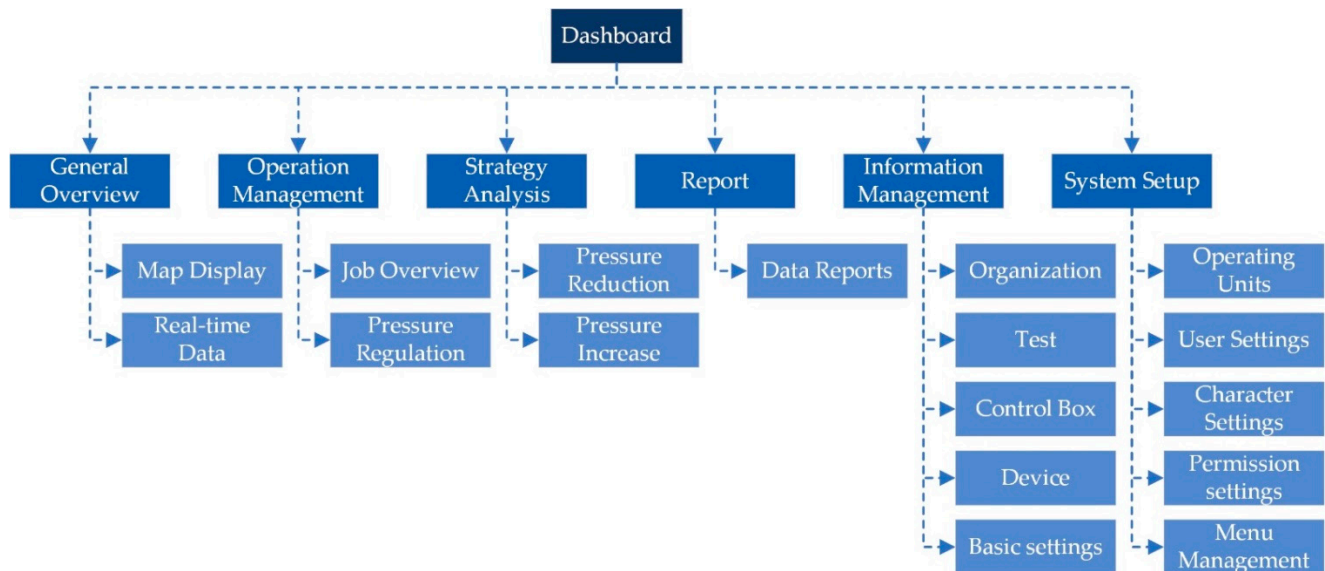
Dashboard

General Overview

Map Display

Real-time Data

Operation Management

Job Overview

Pressure Regulation

Strategy Analysis

Pressure Reduction

Pressure Increase

Report

Data Reports

Information Management

Organization

Test

Control Box

Device

Basic settings

System Setup

Operating Units

User Settings

Character Settings

Permission settings

Menu Management